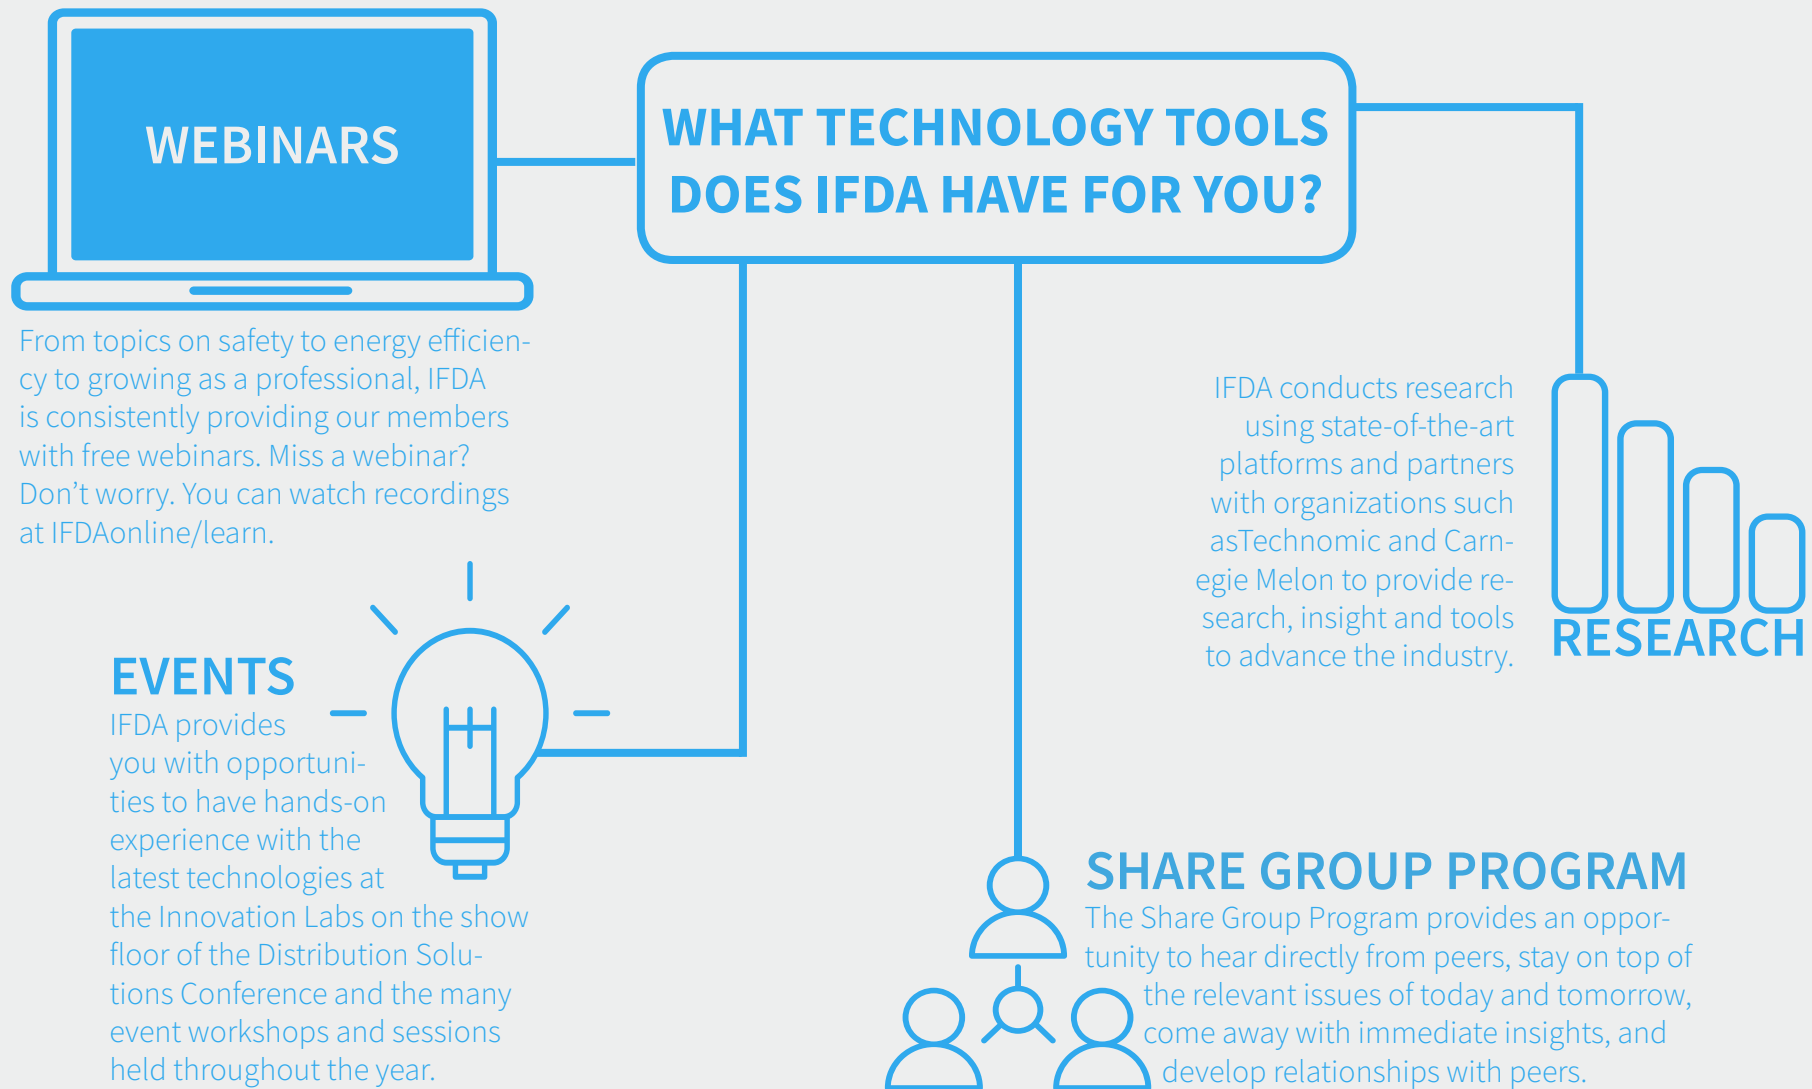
WEBINARS

From topics on safety to energy efficiency to growing as a professional, IFDA is consistently providing our members with free webinars. Miss a webinar? Don't worry. You can watch recordings at IFDAonline/learn.

WHAT TECHNOLOGY TOOLS DOES IFDA HAVE FOR YOU?

IFDA conducts research using state-of-the-art platforms and partners with organizations such asTechnomic and Carnegie Melon to provide research, insight and tools to advance the industry.

RESEARCH

EVENTS
IFDA provides you with opportunities to have hands-on experience with the latest technologies at the Innovation Labs on the show floor of the Distribution Solutions Conference and the many event workshops and sessions held throughout the year.

SHARE GROUP PROGRAM
The Share Group Program provides an opportunity to hear directly from peers, stay on top of the relevant issues of today and tomorrow, come away with immediate insights, and develop relationships with peers.